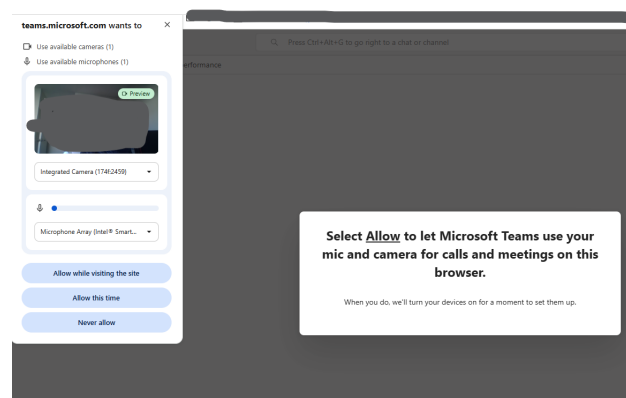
teams.microsoft.com wants to ×

Use available cameras (1)
Use available microphones (1)

Preview

Integrated Camera (174f:2459)

Microphone Array (Intel® Smart...

Allow while visiting the site
Allow this time
Never allow

Press Ctrl+Alt+G to go right to a chat or channel

erformance

Select Allow to let Microsoft Teams use your mic and camera for calls and meetings on this browser.

When you do, we'll turn your devices on for a moment to set them up.